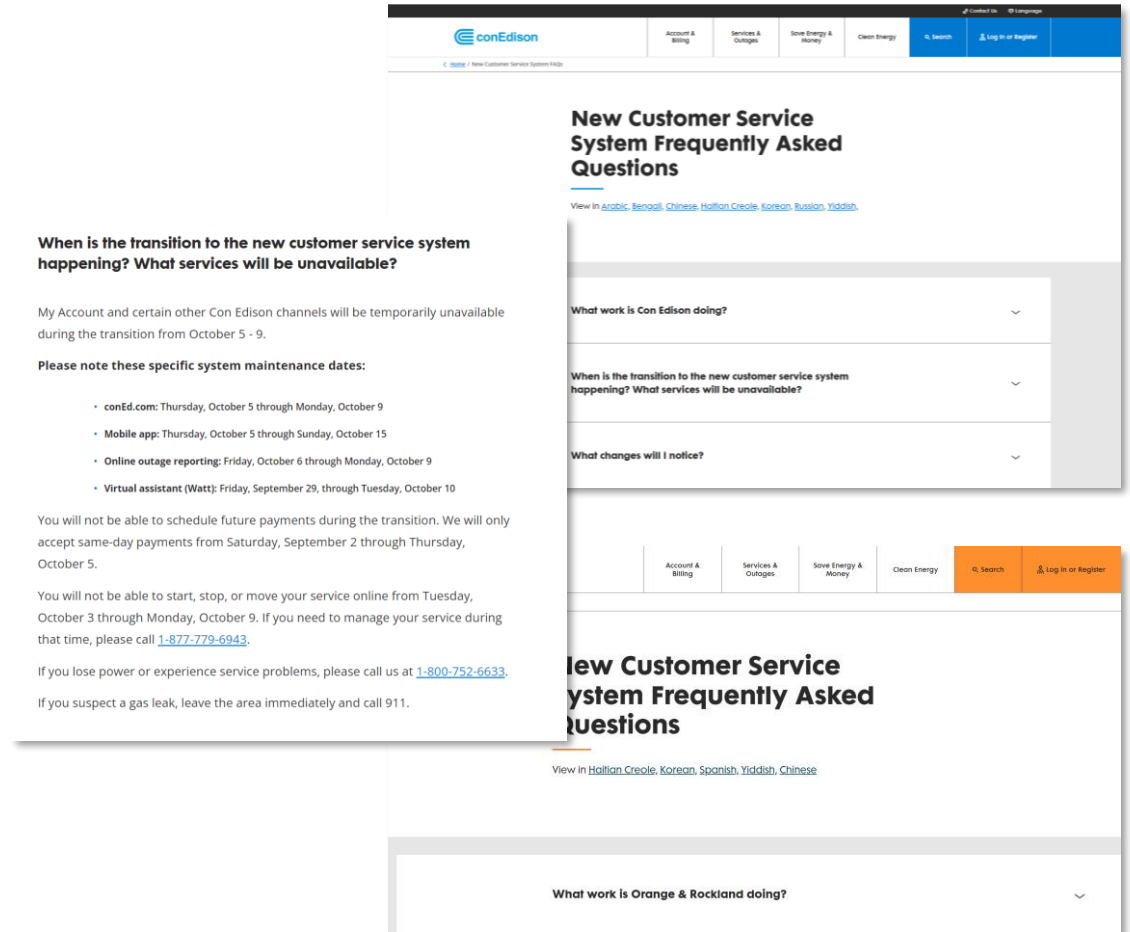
Contact Us Language

conEdison

Account & Billing
Services & Outages
Save Energy & Money
Clean Energy
Search
Log In or Register

Home / New Customer Service System FAQs

New Customer Service System Frequently Asked Questions

View in Arabic, Bengali, Chinese, Haitian Creole, Korean, Russian, Yiddish,

What work is Con Edison doing?

When is the transition to the new customer service system happening? What services will be unavailable?

What changes will I notice?

When is the transition to the new customer service system happening? What services will be unavailable?

My Account and certain other Con Edison channels will be temporarily unavailable during the transition from October 5 - 9.

Please note these specific system maintenance dates:

- conEd.com: Thursday, October 5 through Monday, October 9
- Mobile app: Thursday, October 5 through Sunday, October 15
- Online outage reporting: Friday, October 6 through Monday, October 9
- Virtual assistant (Watt): Friday, September 29, through Tuesday, October 10

You will not be able to schedule future payments during the transition. We will only accept same-day payments from Saturday, September 2 through Thursday, October 5.

You will not be able to start, stop, or move your service online from Tuesday, October 3 through Monday, October 9. If you need to manage your service during that time, please call 1-877-779-6943.

If you lose power or experience service problems, please call us at 1-800-752-6633.

If you suspect a gas leak, leave the area immediately and call 911.

Account & Billing
Services & Outages
Save Energy & Money
Clean Energy
Search
Log In or Register

New Customer Service System Frequently Asked Questions

View in Haitian Creole, Korean, Spanish, Yiddish, Chinese

What work is Orange & Rockland doing?